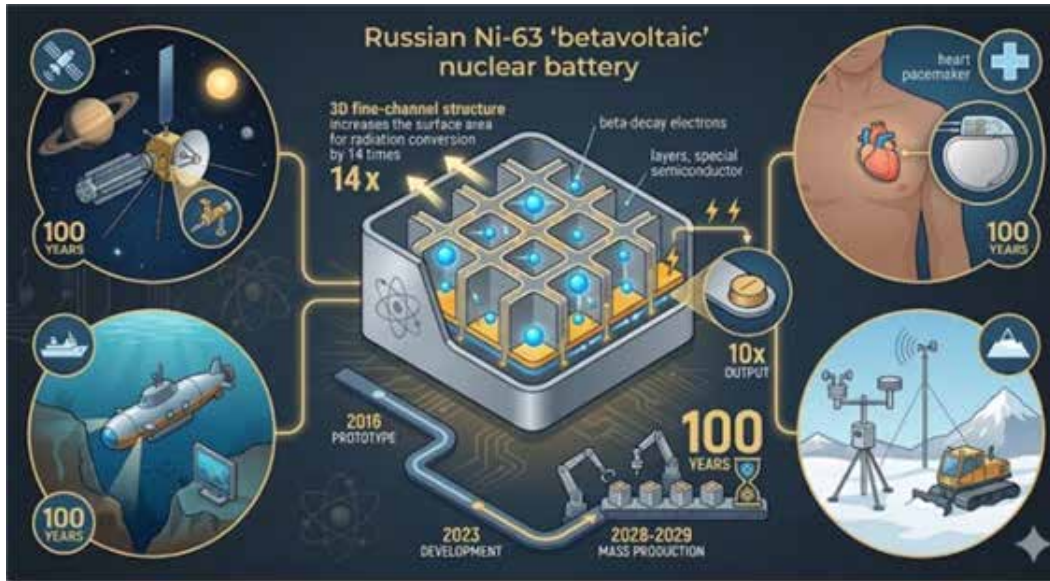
Russian Ni-63 'betavoltaic' nuclear battery

3D fine-channel structure increases the surface area for radiation conversion by 14 times

14 x

beta-decay electrons

layers, special semiconductor

heart pacemaker

100 YEARS

100 YEARS

10x OUTPUT

2016 PROTOTYPE

100 YEARS

100 YEARS

2023 DEVELOPMENT

2028-2029 MASS PRODUCTION